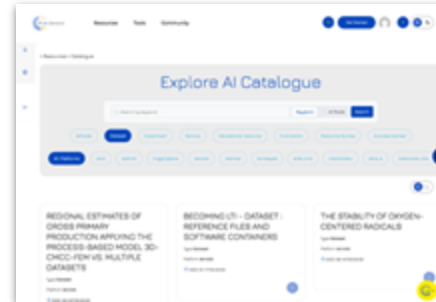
Resources Tools Community

Get Started

< Resources / Catalogue

Explore AI Catalogue

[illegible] Search

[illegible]

REGIONAL ESTIMATES OF CROSS PRIMARY PRODUCTION APPLYING THE PROCESS-BASED MODEL 3D-CMCC-FEM VS. MULTIPLE DATASETS

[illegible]

BECOMING LTI - DATASET : REFERENCE FILES AND SOFTWARE CONTAINERS

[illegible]

THE STABILITY OF OXYGEN-CENTERED RADICALS

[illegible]